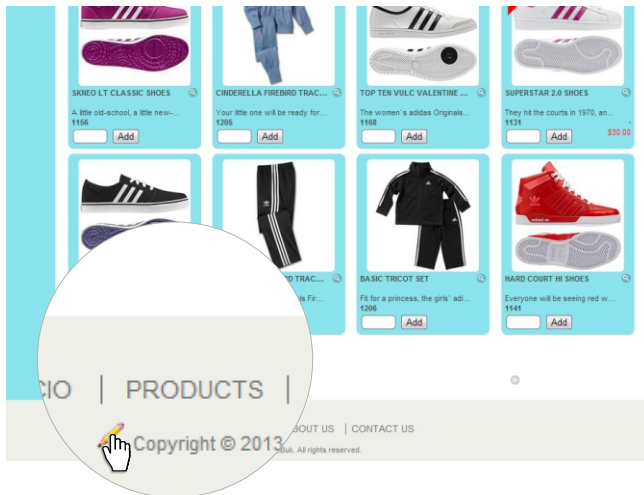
SKNEO LT CLASSIC SHOES
A little old-school, a little new-...
1156
Add

CINDERELLA FIREBIRD TRAC...
Your little one will be ready for...
1205
Add

TOP TEN VULC VALENTINE ...
The women´s adidas Originals...
1168
Add

SUPERSTAR 2.0 SHOES
They hit the courts in 1970, an...
1131
Add
$30.00

D TRAC...
is Fir...

BASIC TRICOT SET
Fit for a princess, the girls´ adi...
1206
Add

HARD COURT HI SHOES
Everyone will be seeing red w...
1141
Add

CIO | PRODUCTS |

BOUT US | CONTACT US

Copyright © 2013

Buk. All rights reserved.